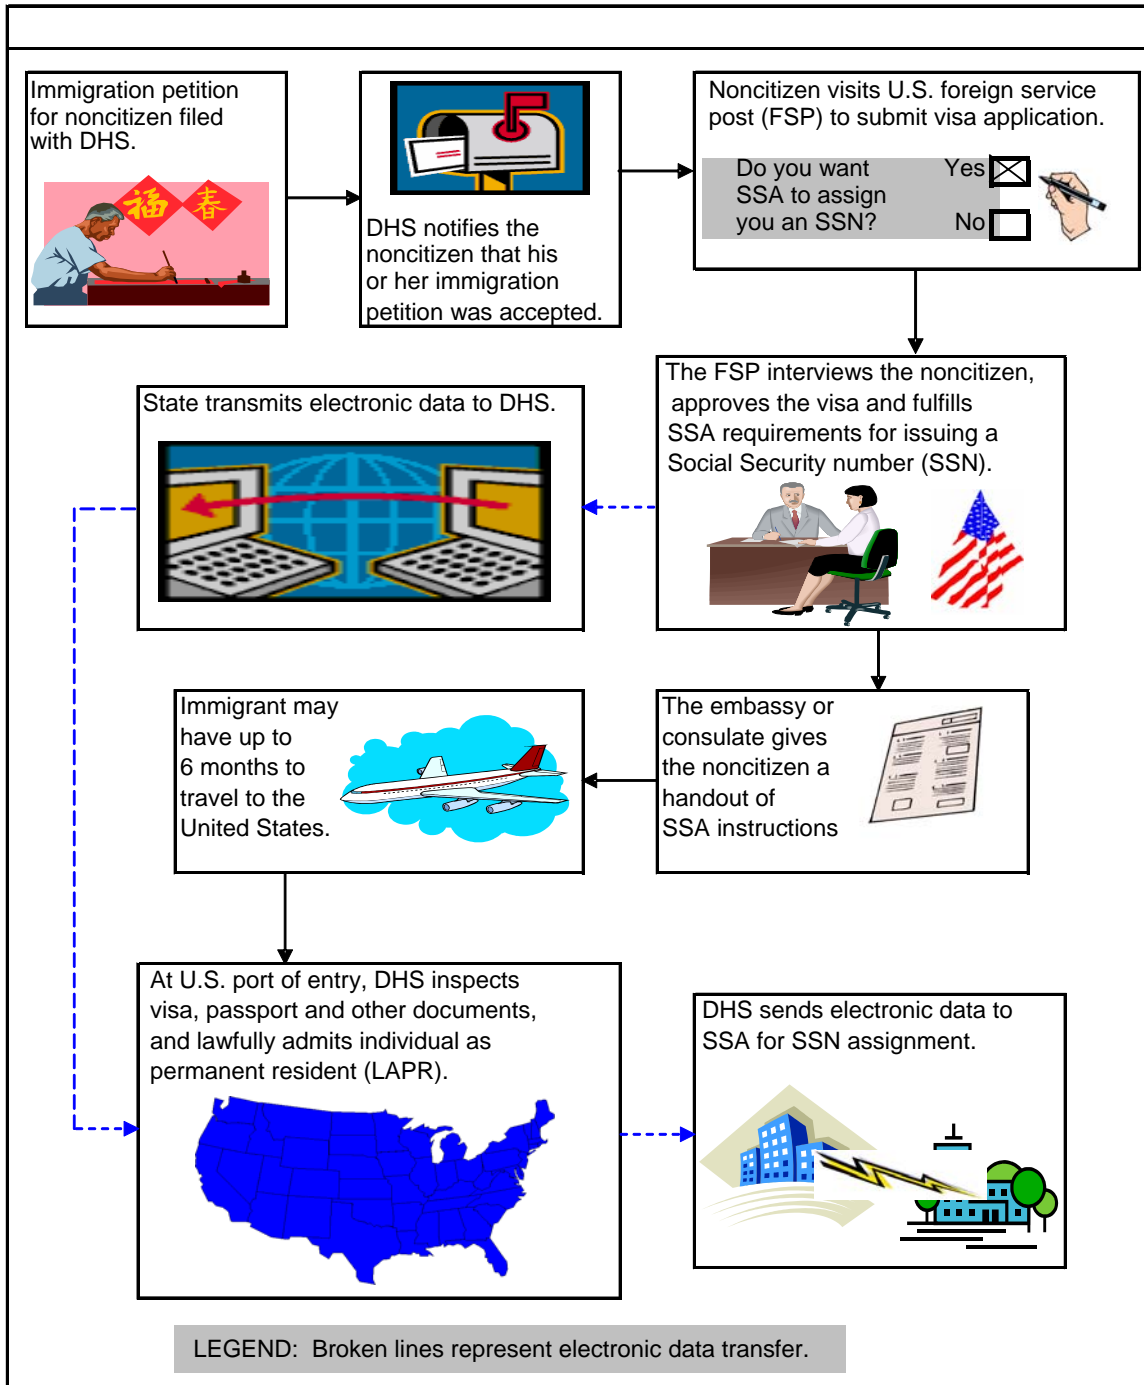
Immigration petition for noncitizen filed with DHS.

福 春

DHS notifies the noncitizen that his or her immigration petition was accepted.

Noncitizen visits U.S. foreign service post (FSP) to submit visa application.

Do you want SSA to assign you an SSN?

Yes ☒

No ☐

The FSP interviews the noncitizen, approves the visa and fulfills SSA requirements for issuing a Social Security number (SSN).

State transmits electronic data to DHS.

The embassy or consulate gives the noncitizen a handout of SSA instructions

Immigrant may have up to 6 months to travel to the United States.

At U.S. port of entry, DHS inspects visa, passport and other documents, and lawfully admits individual as permanent resident (LAPR).

DHS sends electronic data to SSA for SSN assignment.

LEGEND: Broken lines represent electronic data transfer.